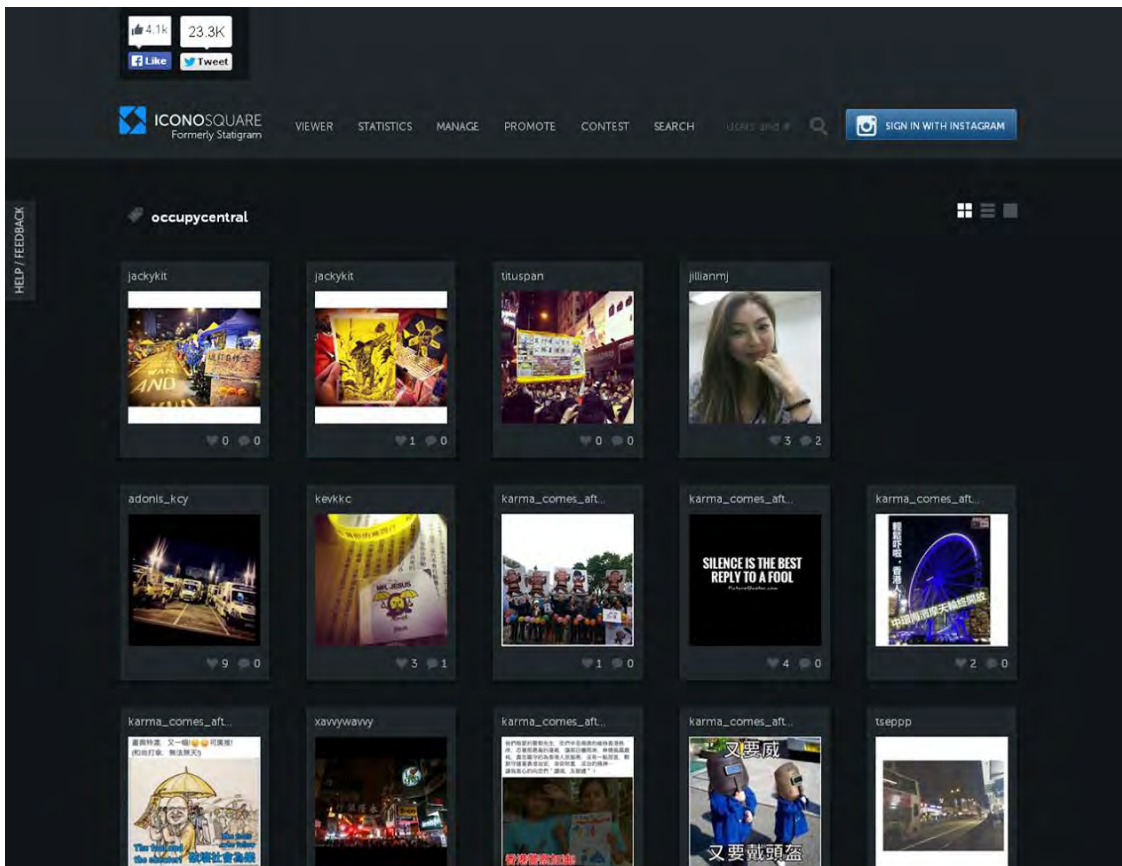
4.1k Like
23.3K Tweet

ICONOSQUARE Formerly Statigram

VIEWER STATISTICS MANAGE PROMOTE CONTEST SEARCH users and #

SIGN IN WITH INSTAGRAM

HELP / FEEDBACK

occupycentral

jackykit
0 0

jackykit
1 0

tituspan
0 0

jillianmj
3 2

adonis_kcy
9 0

kevkkc
3 1

karma_comes_aft...
1 0

karma_comes_aft...
SILENCE IS THE BEST REPLY TO A FOOL
4 0

karma_comes_aft...
2 0

karma_comes_aft...

xavvywavvy

karma_comes_aft...

karma_comes_aft...
又要威
又要戴頭盔

tseppp